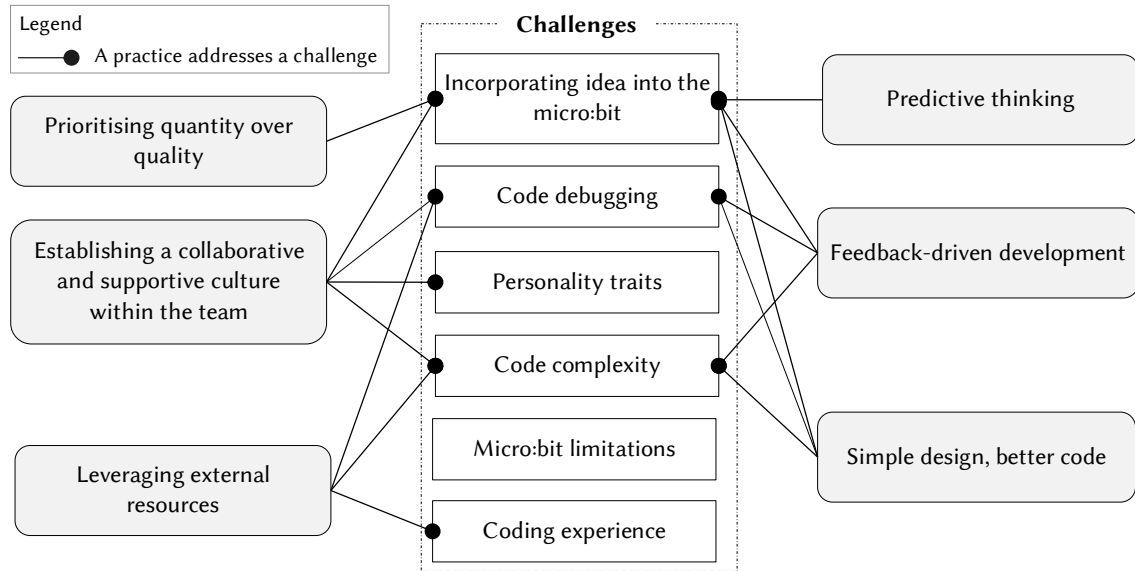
Legend

A practice addresses a challenge

Challenges

Incorporating idea into the micro:bit

Code debugging

Personality traits

Code complexity

Micro:bit limitations

Coding experience

Prioritising quantity over quality

Establishing a collaborative and supportive culture within the team

Leveraging external resources

Predictive thinking

Feedback-driven development

Simple design, better code